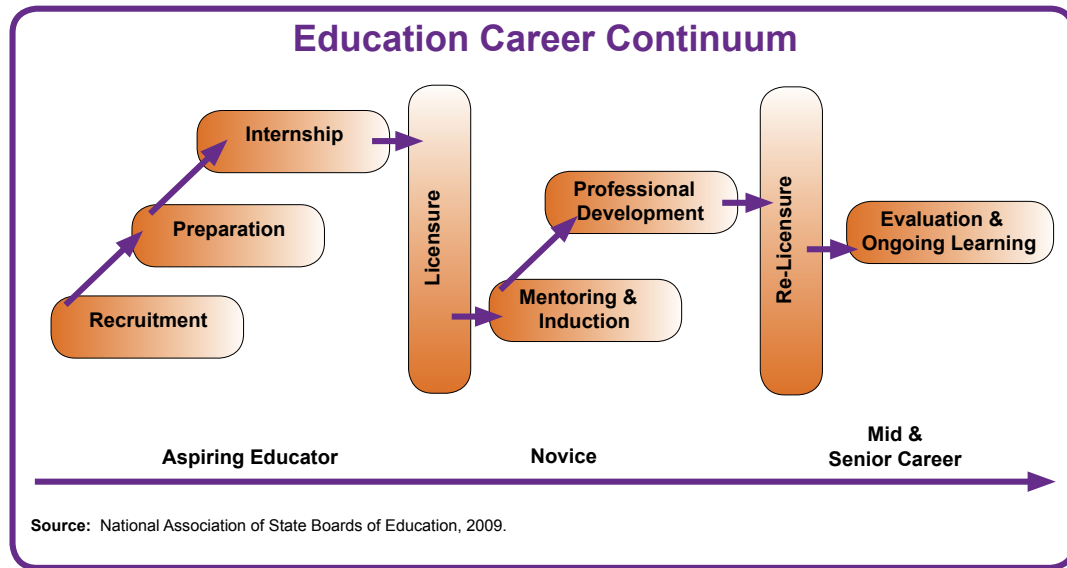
Education Career Continuum

Internship

Preparation

Recruitment

Licensure

Professional Development

Mentoring & Induction

Re-Licensure

Evaluation & Ongoing Learning

Aspiring Educator

Novice

Mid & Senior Career

Source: National Association of State Boards of Education, 2009.